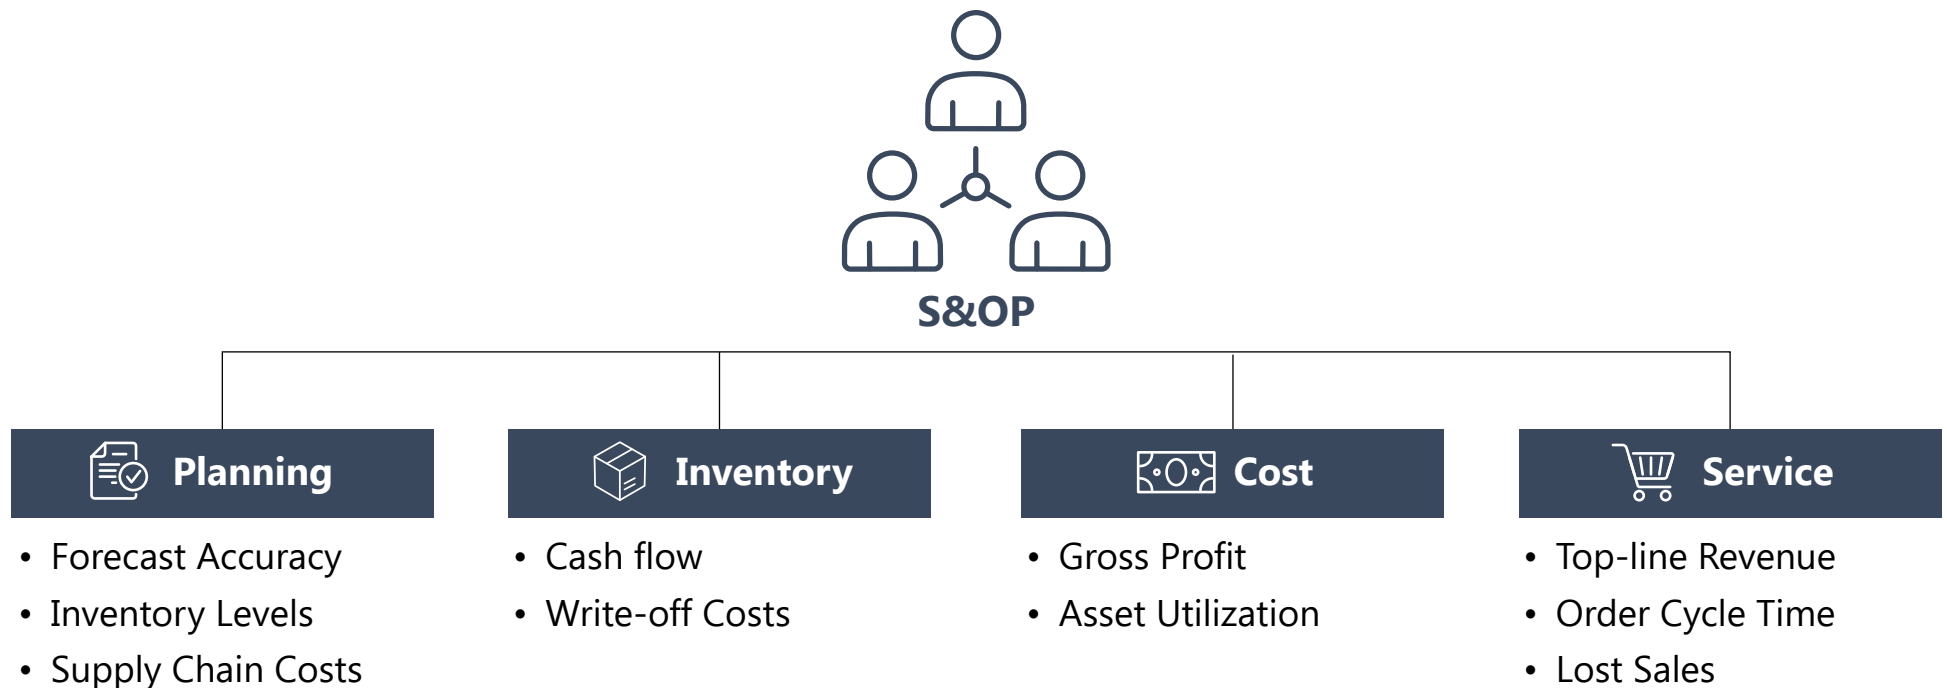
S&OP

Planning
- Forecast Accuracy
- Inventory Levels
- Supply Chain Costs

Inventory
- Cash flow
- Write-off Costs

Cost
- Gross Profit
- Asset Utilization

Service
- Top-line Revenue
- Order Cycle Time
- Lost Sales